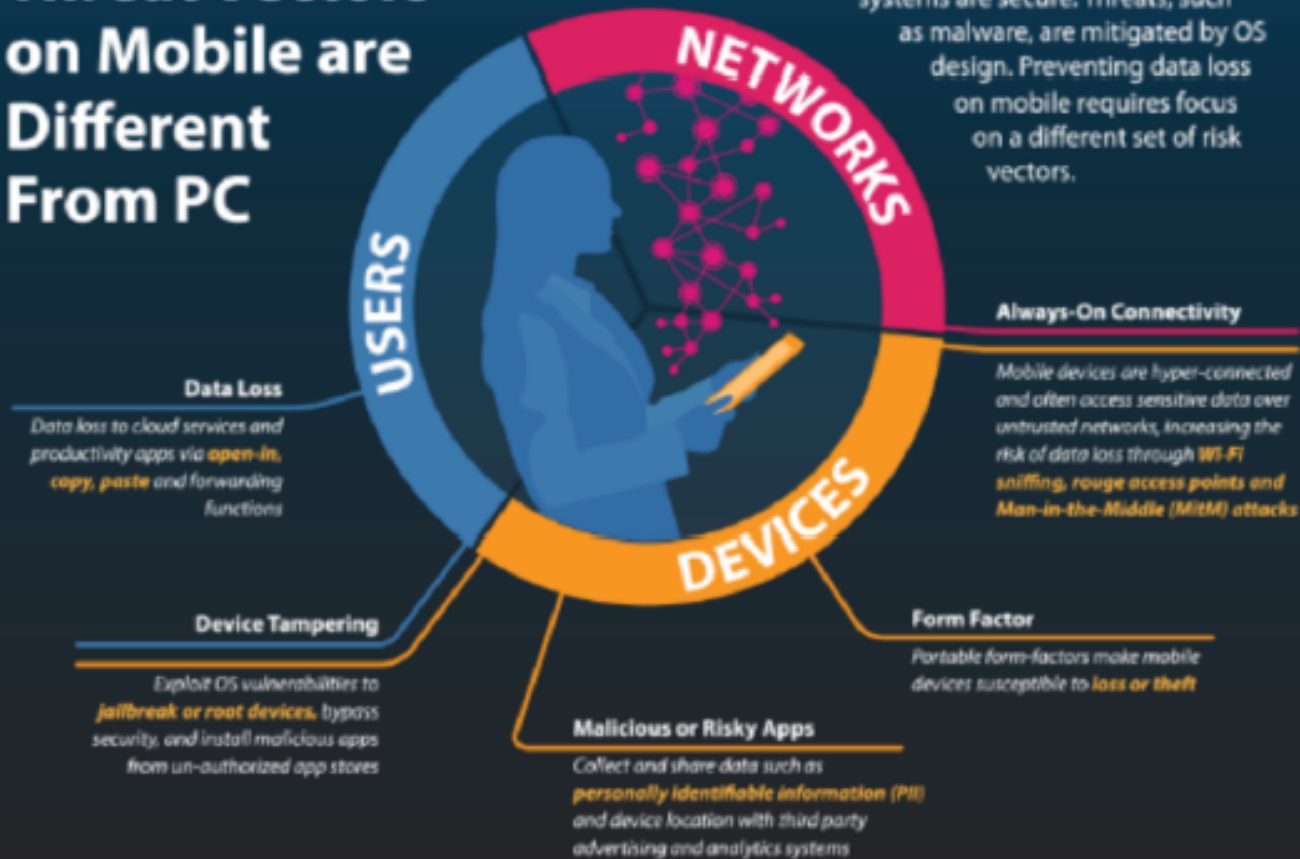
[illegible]
on Mobile are
Different
From PC

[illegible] systems are secure. Threats, such as malware, are mitigated by OS design. Preventing data loss on mobile requires focus on a different set of risk vectors.

NETWORKS

USERS

DEVICES

Always-On Connectivity

Mobile devices are hyper-connected and often access sensitive data over untrusted networks, increasing the risk of data loss through Wi-Fi sniffing, rouge access points and Man-in-the-Middle (MitM) attacks

Data Loss

Data loss to cloud services and productivity apps via open-in, copy, paste and forwarding functions

Device Tampering

Exploit OS vulnerabilities to jailbreak or root devices, bypass security, and install malicious apps from un-authorized app stores

Form Factor

Portable form-factors make mobile devices susceptible to loss or theft

Malicious or Risky Apps

Collect and share data such as personally identifiable information (PII) and device location with third party advertising and analytics systems